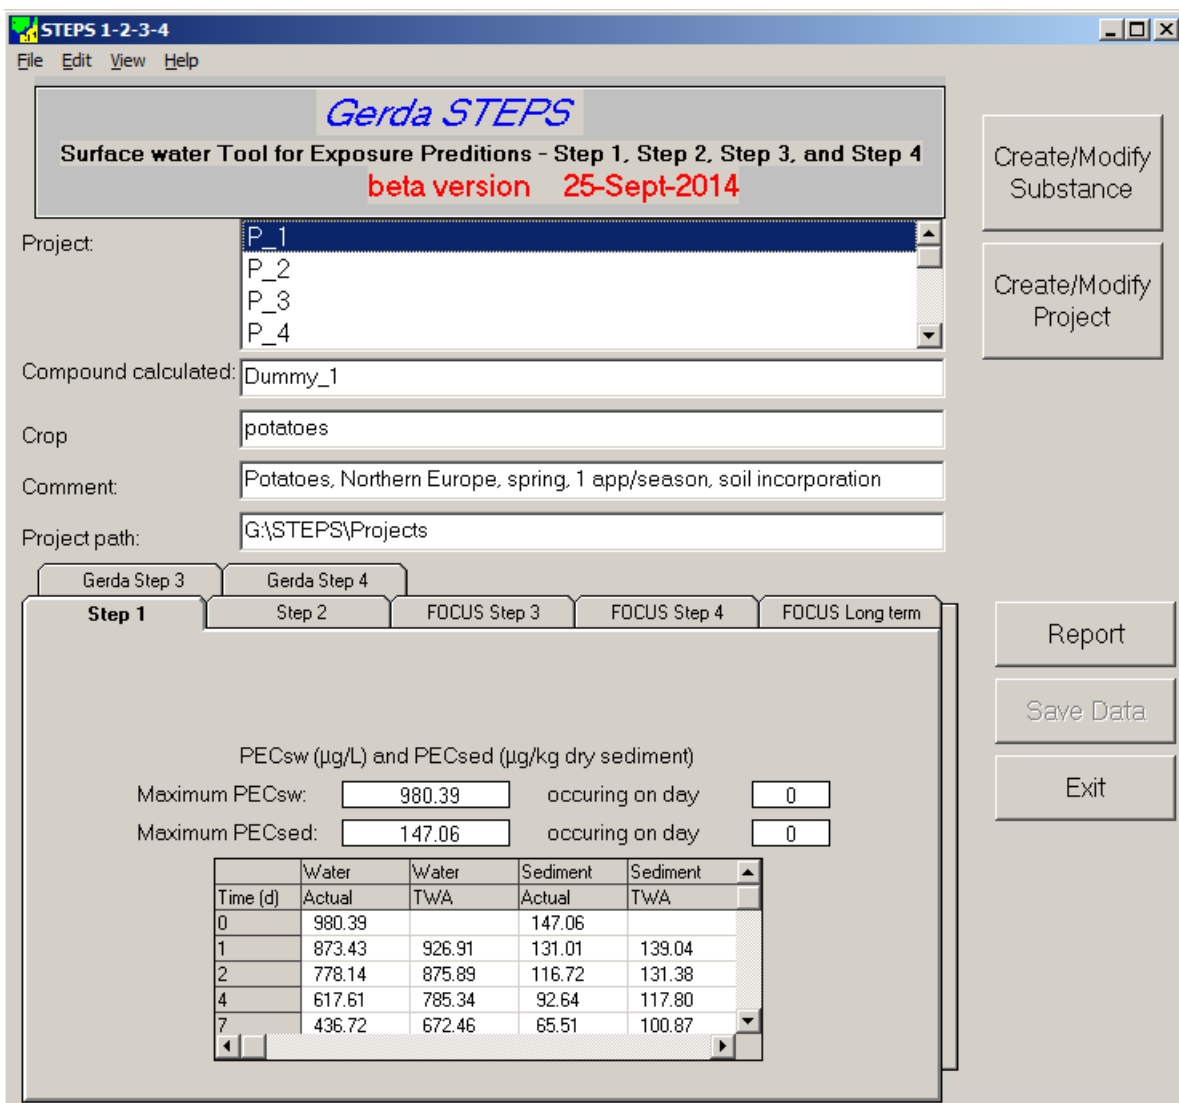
STEPS 1-2-3-4

File Edit View Help

Gerda STEPS

Surface water Tool for Exposure Preditions - Step 1, Step 2, Step 3, and Step 4

beta version 25-Sept-2014

Create/Modify Substance

Create/Modify Project

Project:

P_1
P_2
P_3
P_4

Compound calculated: Dummy_1

Crop potatoes

Comment: Potatoes, Northern Europe, spring, 1 app/season, soil incorporation

Project path: G:\STEPS\Projects

Gerda Step 3 Gerda Step 4

Step 1 Step 2 FOCUS Step 3 FOCUS Step 4 FOCUS Long term

Report

Save Data

Exit

PECsw (µg/L) and PECsed (µg/kg dry sediment)

Maximum PECsw: 980.39 occuring on day 0

Maximum PECsed: 147.06 occuring on day 0

| Time (d) | Water Actual | Water TWA | Sediment Actual | Sediment TWA |
|---|---|---|---|---|
| 0 | 980.39 | | 147.06 | |
| 1 | 873.43 | 926.91 | 131.01 | 139.04 |
| 2 | 778.14 | 875.89 | 116.72 | 131.38 |
| 4 | 617.61 | 785.34 | 92.64 | 117.80 |
| 7 | 436.72 | 672.46 | 65.51 | 100.87 |